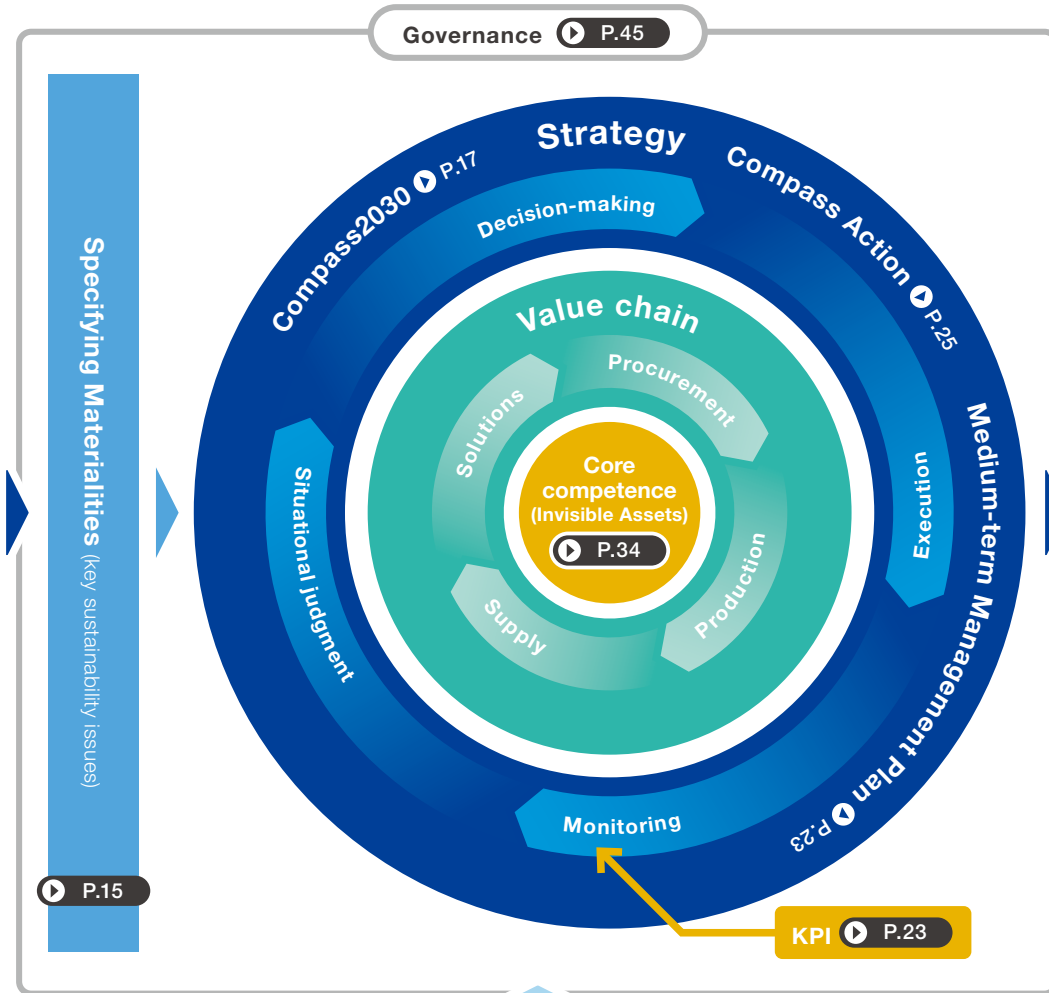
Governance P.45

Specifying Materialities (key sustainability issues)

P.15

Strategy

Compass2030 P.17

Compass Action P.25

Medium-term Management Plan P.23

Decision-making

Execution

Monitoring

Situational judgment

Value chain

Procurement

Production

Supply

Solutions

Core competence (Invisible Assets)

P.34

KPI P.23